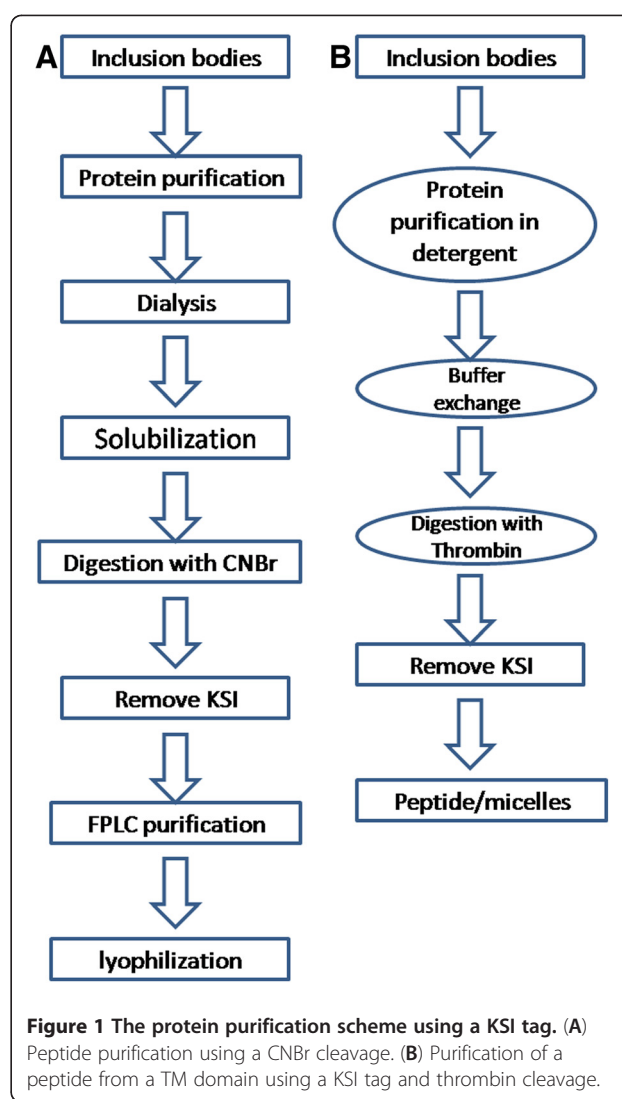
A

Inclusion bodies

Protein purification

Dialysis

Solubilization

Digestion with CNBr

Remove KSI

FPLC purification

lyophilization

B

Inclusion bodies

Protein purification in detergent

Buffer exchange

Digestion with Thrombin

Remove KSI

Peptide/micelles

**Figure 1 The protein purification scheme using a KSI tag.** (**A**) Peptide purification using a CNBr cleavage. (**B**) Purification of a peptide from a TM domain using a KSI tag and thrombin cleavage.